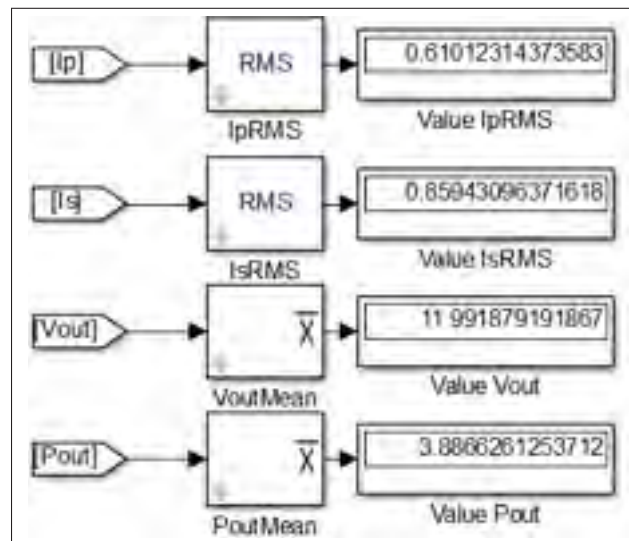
[Ip]

RMS

IpRMS

0.61012314373583

Value IpRMS

[Is]

RMS

IsRMS

0.85943096371618

Value IsRMS

[Vout]

$\overline{X}$

VoutMean

11.991879191867

Value Vout

[Pout]

$\overline{X}$

PoutMean

3.8866261253712

Value Pout